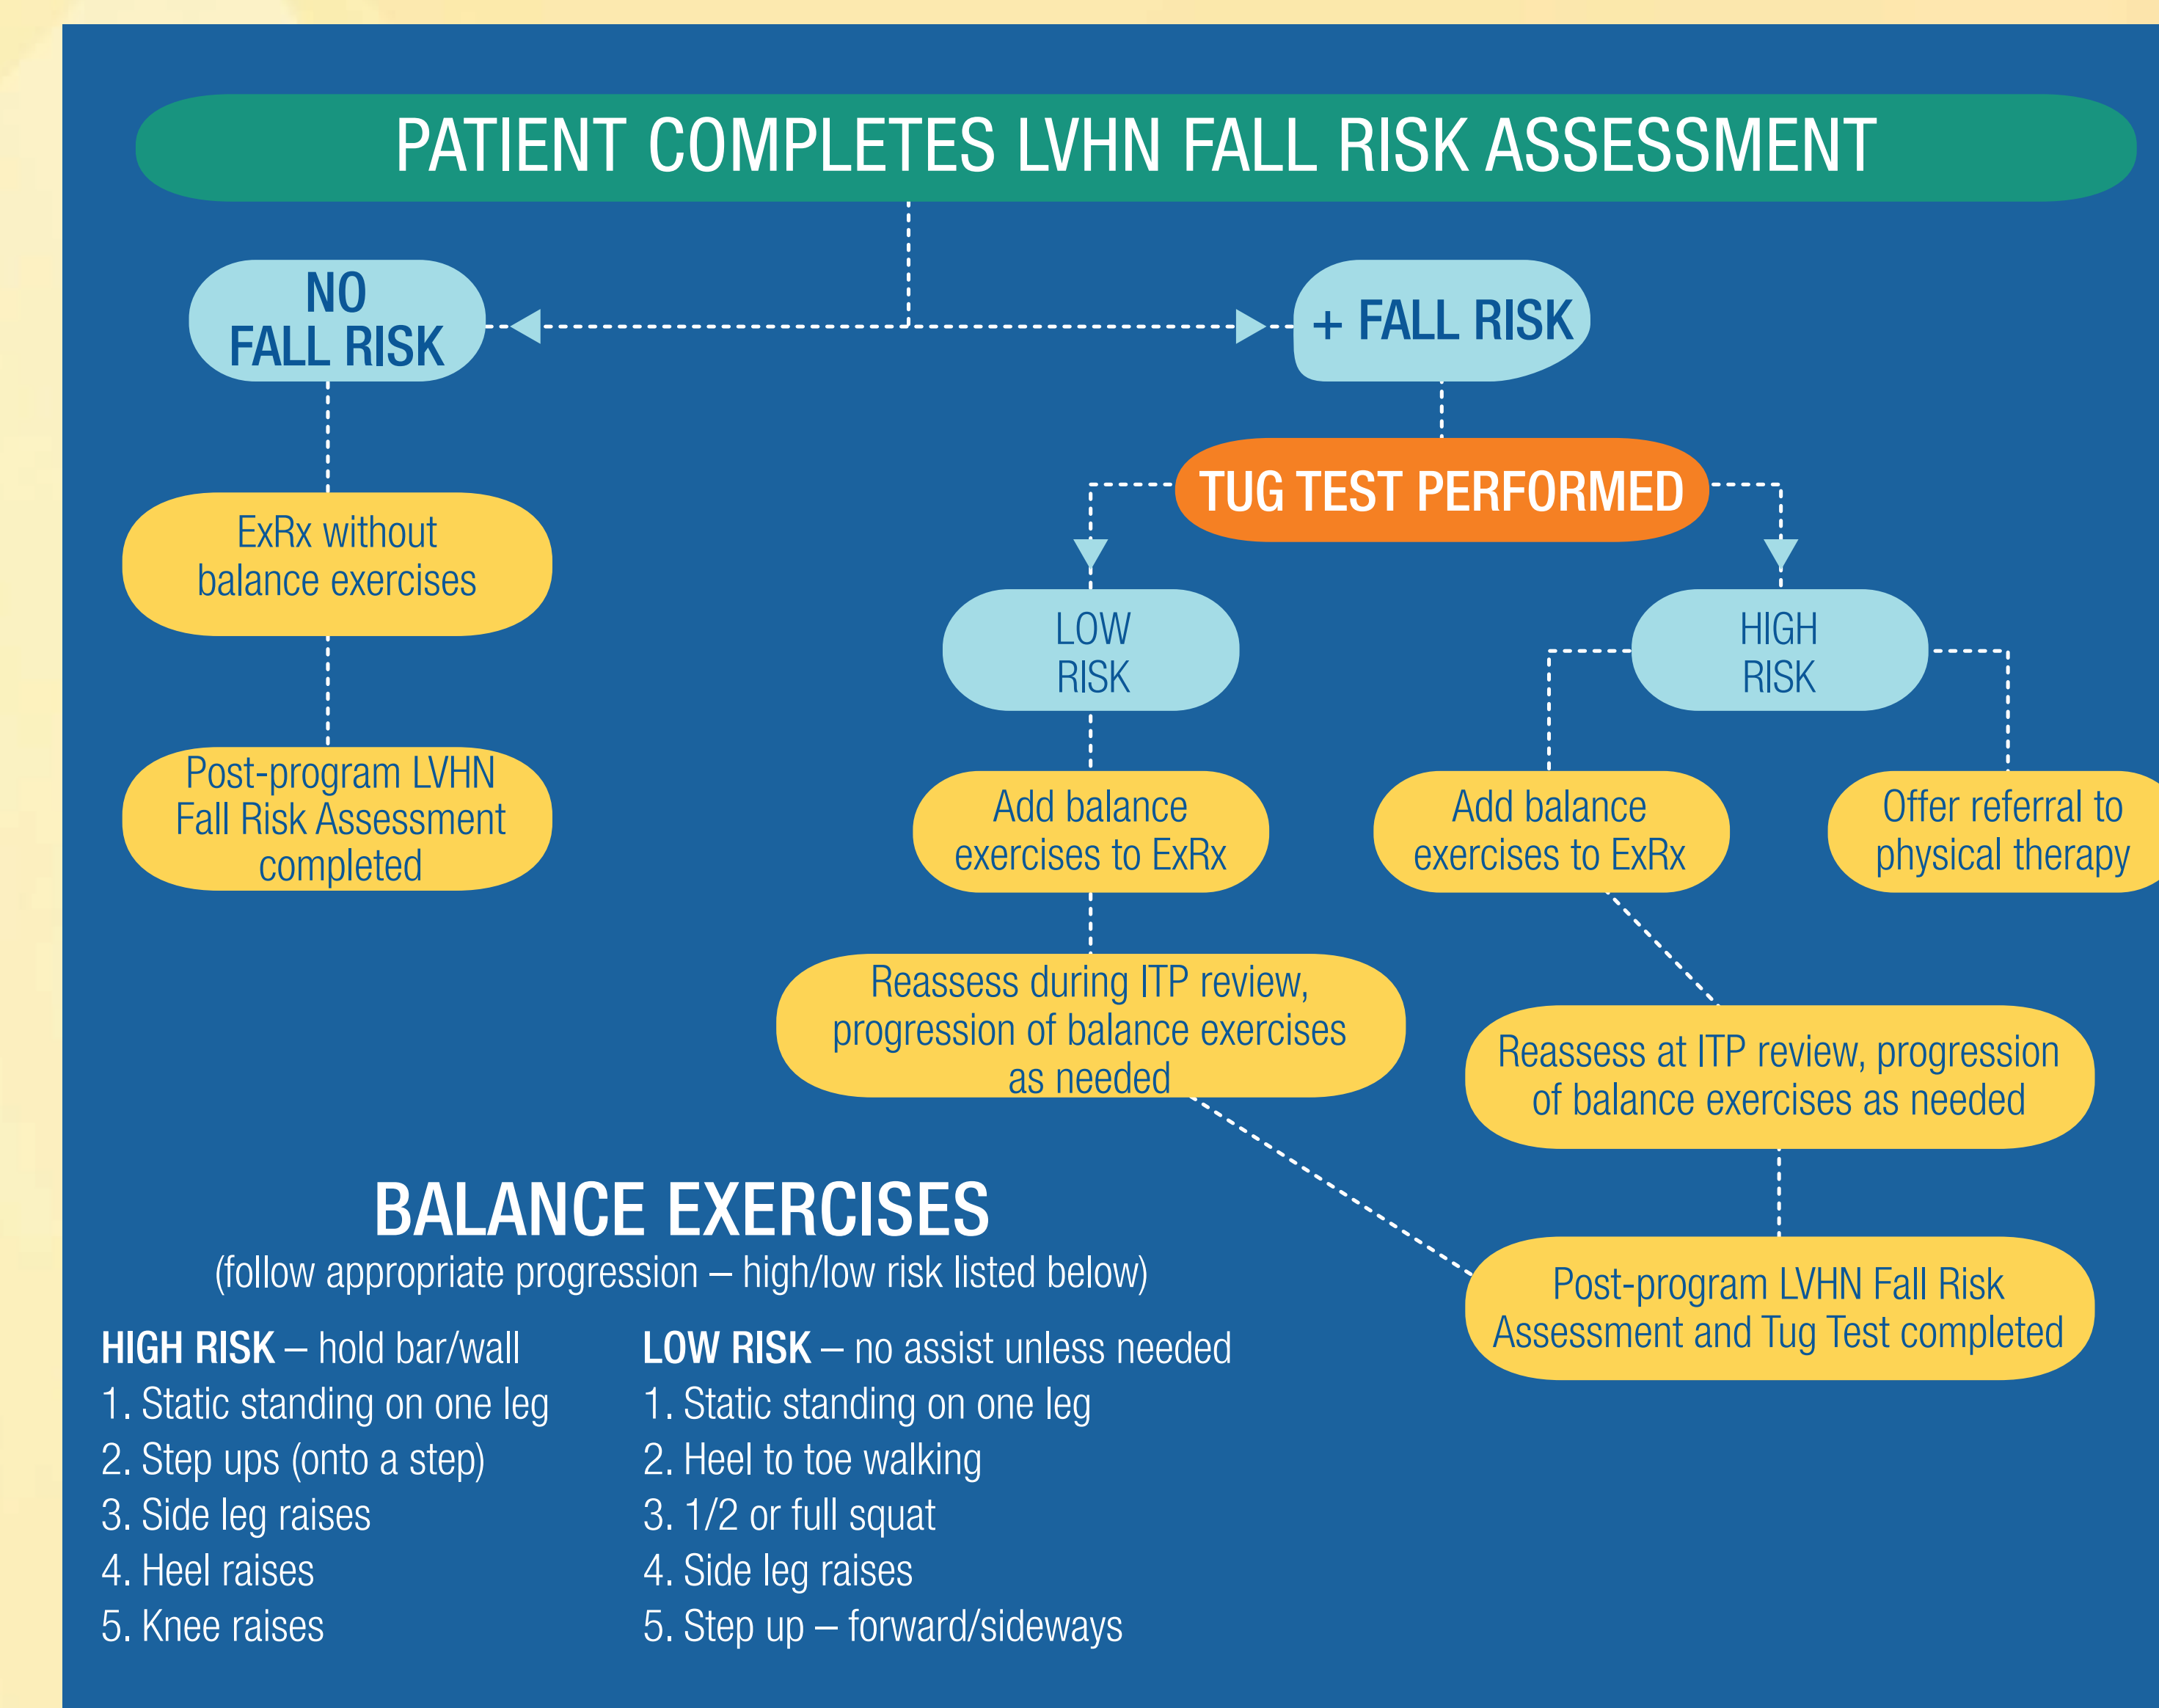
PATIENT COMPLETES LVHN FALL RISK ASSESSMENT

NO FALL RISK

+ FALL RISK

ExRx without balance exercises

Post-program LVHN Fall Risk Assessment completed

TUG TEST PERFORMED

LOW RISK

HIGH RISK

Add balance exercises to ExRx

Add balance exercises to ExRx

Offer referral to physical therapy

Reassess during ITP review, progression of balance exercises as needed

Reassess at ITP review, progression of balance exercises as needed

Post-program LVHN Fall Risk Assessment and Tug Test completed

BALANCE EXERCISES
(follow appropriate progression – high/low risk listed below)

HIGH RISK – hold bar/wall
1. Static standing on one leg
2. Step ups (onto a step)
3. Side leg raises
4. Heel raises
5. Knee raises

LOW RISK – no assist unless needed
1. Static standing on one leg
2. Heel to toe walking
3. 1/2 or full squat
4. Side leg raises
5. Step up – forward/sideways